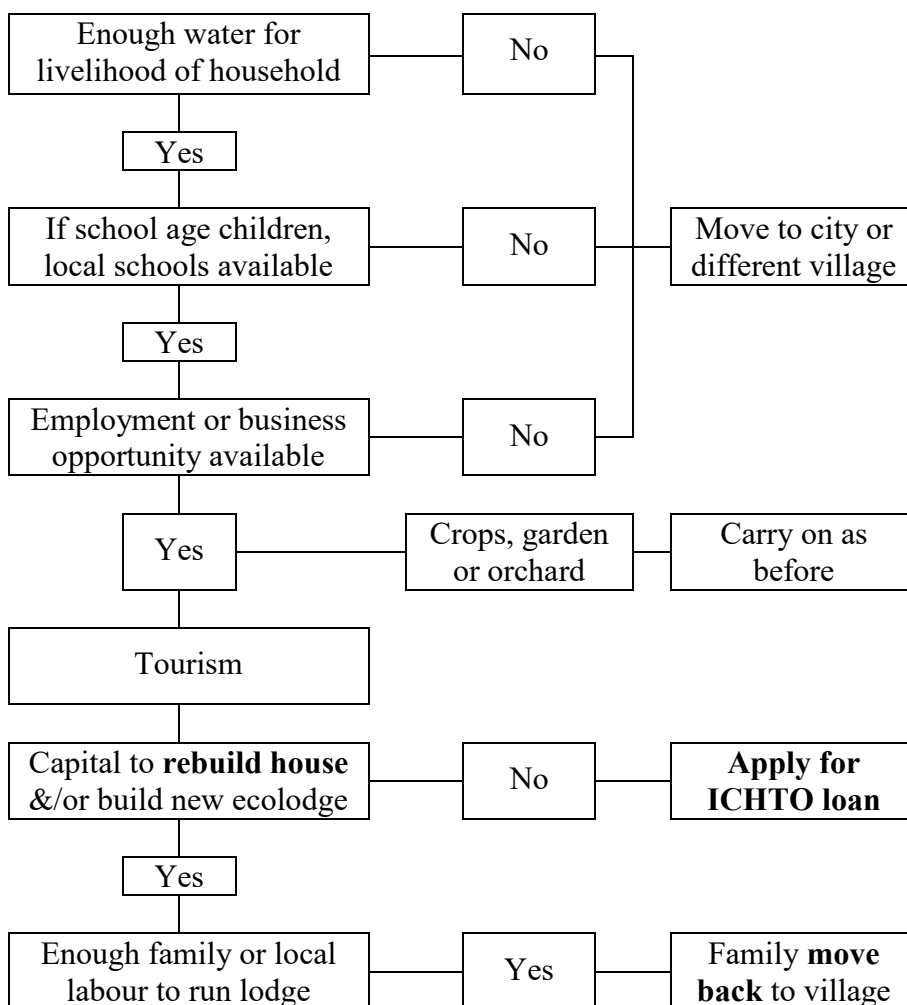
Enough water for livelihood of household

No

Yes

If school age children, local schools available

No

Move to city or different village

Yes

Employment or business opportunity available

No

Yes

Crops, garden or orchard

Carry on as before

Tourism

Capital to **rebuild house** &/or build new ecolodge

No

**Apply for ICHTO loan**

Yes

Enough family or local labour to run lodge

Yes

Family **move back** to village